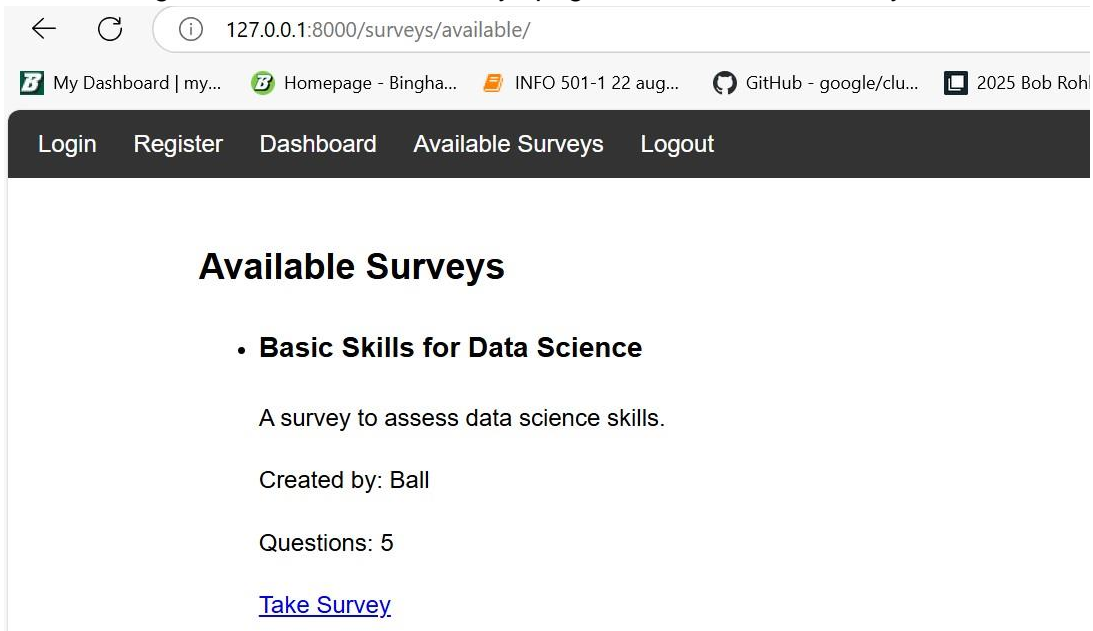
127.0.0.1:8000/surveys/available/

My Dashboard | my... Homepage - Bingha... INFO 501-1 22 aug... GitHub - google/clu... 2025 Bob Rohl

Login Register Dashboard Available Surveys Logout

Available Surveys

• Basic Skills for Data Science

A survey to assess data science skills.

Created by: Ball

Questions: 5

Take Survey